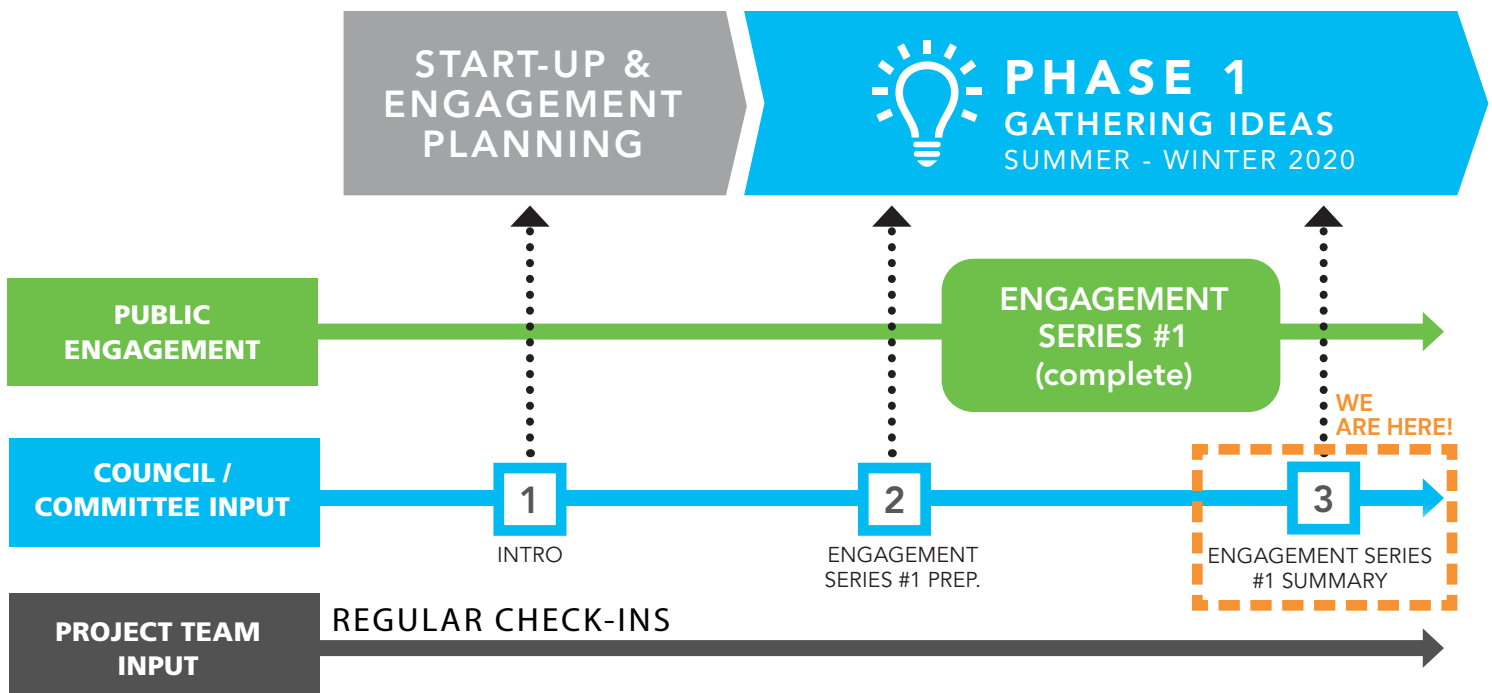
START-UP & ENGAGEMENT PLANNING

PHASE 1
GATHERING IDEAS
SUMMER - WINTER 2020

PUBLIC ENGAGEMENT

ENGAGEMENT SERIES #1 (complete)

WE ARE HERE!

COUNCIL / COMMITTEE INPUT

1
INTRO

2
ENGAGEMENT SERIES #1 PREP.

3
ENGAGEMENT SERIES #1 SUMMARY

PROJECT TEAM INPUT

REGULAR CHECK-INS